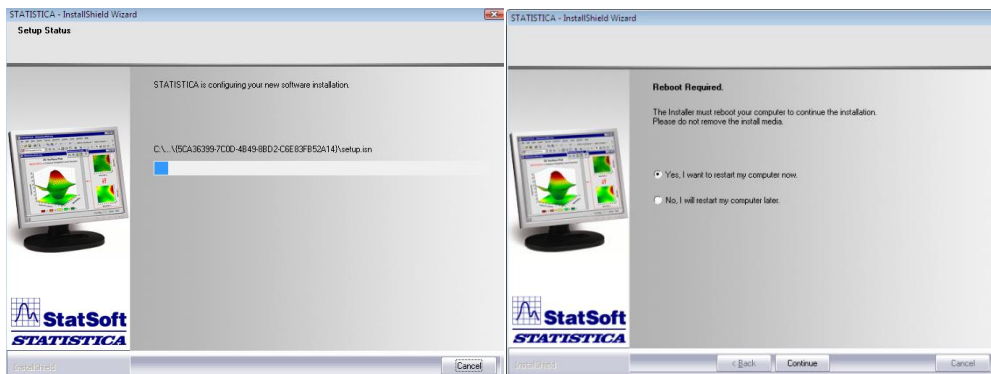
STATISTICA - InstallShield Wizard

Setup Status

STATISTICA is configuring your new software installation.

C:\...\{5CA36399-7C0D-4B49-8BD2-C6E83FB52A14}\setup.isn

StatSoft
STATISTICA

InstallShield

Cancel

STATISTICA - InstallShield Wizard

Reboot Required.

The Installer must reboot your computer to continue the installation. Please do not remove the install media.

Yes, I want to restart my computer now.

No, I will restart my computer later.

StatSoft
STATISTICA

InstallShield

< Back

Continue

Cancel